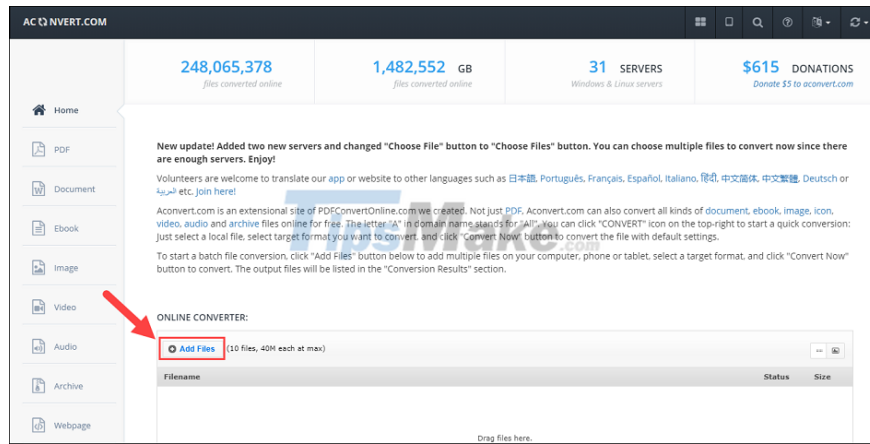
ACONVERT.COM

248,065,378
files converted online

1,482,552 GB
files converted online

31 SERVERS
Windows & Linux servers

$615 DONATIONS
Donate $5 to aconvert.com

Home
PDF
Document
Ebook
Image
Video
Audio
Archive
Webpage

New update! Added two new servers and changed "Choose File" button to "Choose Files" button. You can choose multiple files to convert now since there are enough servers. Enjoy!

Volunteers are welcome to translate our app or website to other languages such as 日本語, Português, Français, Español, Italiano, हिंदी, 中文简体, 中文繁體, Deutsch or العربية etc. Join here!

Aconvert.com is an extensional site of PDFConvertOnline.com we created. Not just PDF, Aconvert.com can also convert all kinds of document, ebook, image, icon, video, audio and archive files online for free. The letter "A" in domain name stands for "All". You can click "CONVERT" icon on the top-right to start a quick conversion: Just select a local file, select target format you want to convert, and click "Convert Now" button to convert the file with default settings.

To start a batch file conversion, click "Add Files" button below to add multiple files on your computer, phone or tablet, select a target format, and click "Convert Now" button to convert. The output files will be listed in the "Conversion Results" section.

ONLINE CONVERTER:

Add Files (10 files, 40M each at max)

| Filename | Status | Size |
|---|---|---|

Drag files here.

TipsMake.com